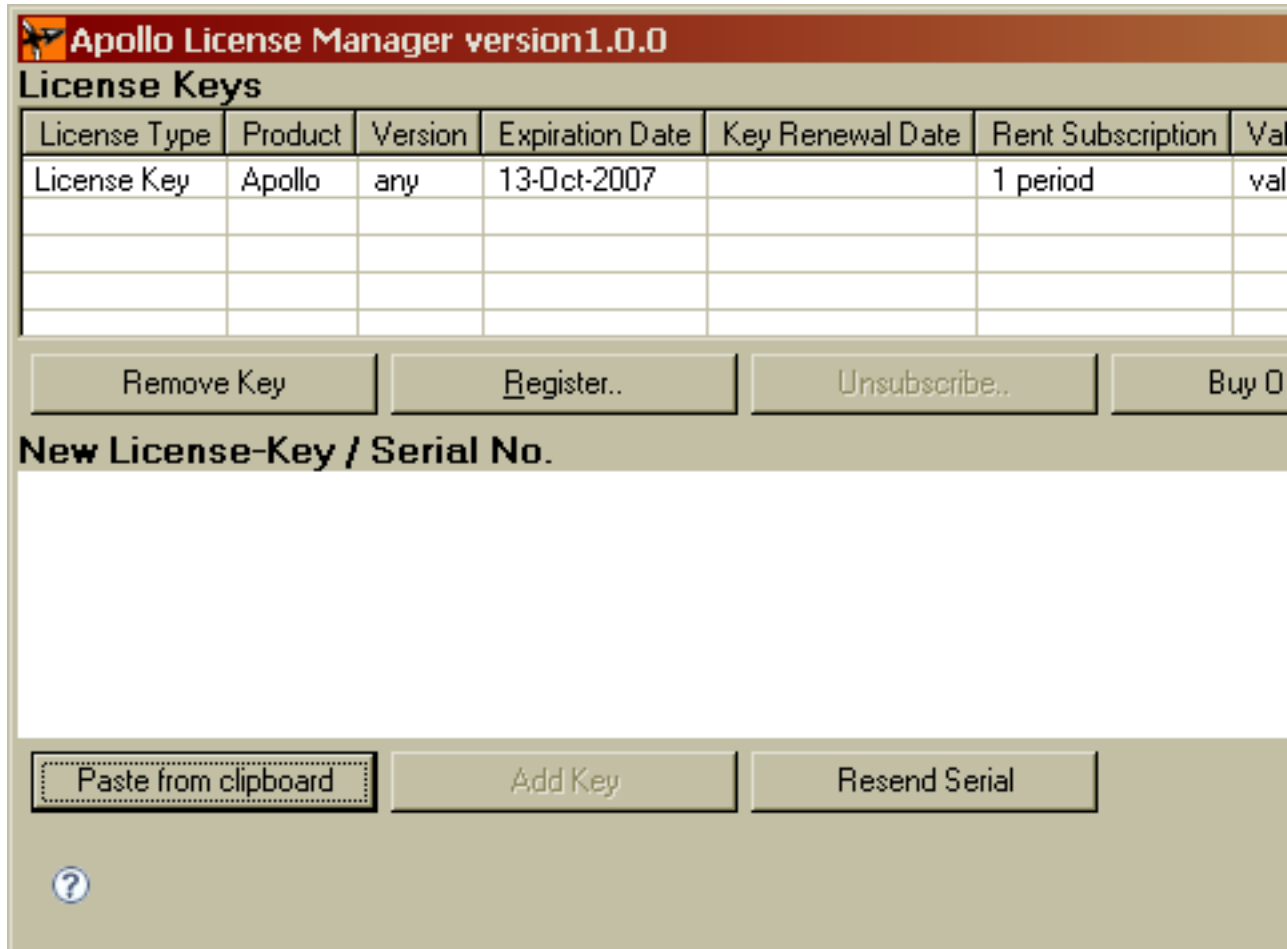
Apollo License Manager version1.0.0

License Keys

| License Type | Product | Version | Expiration Date | Key Renewal Date | Rent Subscription | Val |
|---|---|---|---|---|---|---|
| License Key | Apollo | any | 13-Oct-2007 | | 1 period | val |
| | | | | | | |
| | | | | | | |
| | | | | | | |

Remove Key
Register..
Unsubscribe..
Buy O

New License-Key / Serial No.

Paste from clipboard
Add Key
Resend Serial

?